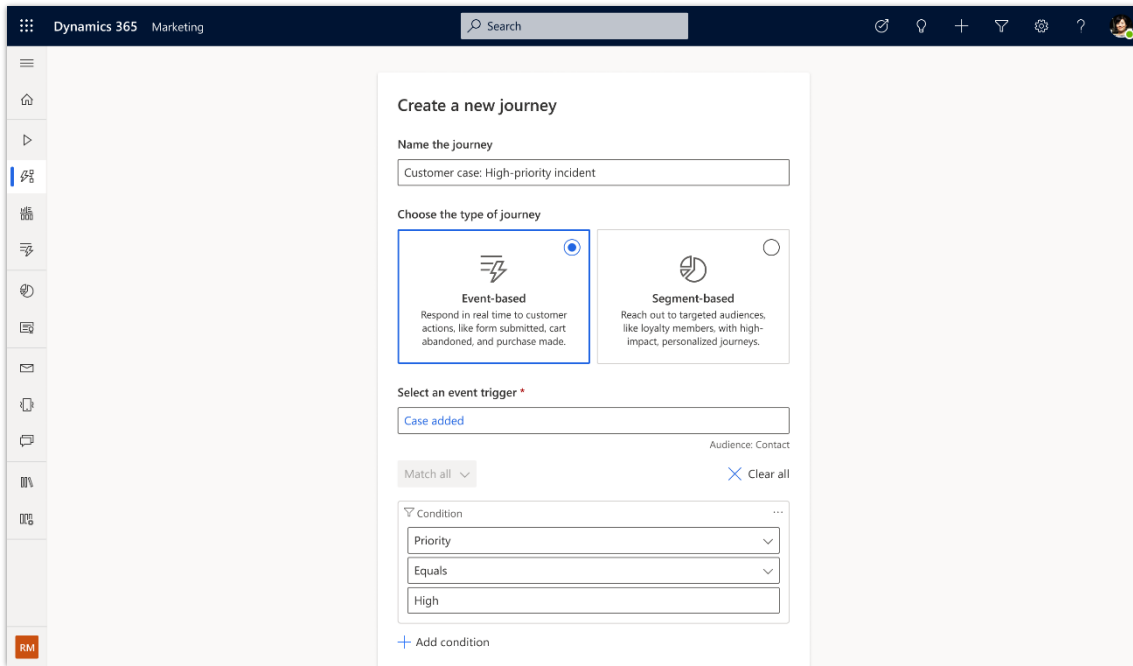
Dynamics 365 Marketing

Search

Create a new journey

Name the journey

Customer case: High-priority incident

Choose the type of journey

Event-based
Respond in real time to customer actions, like form submitted, cart abandoned, and purchase made.

Segment-based
Reach out to targeted audiences, like loyalty members, with high-impact, personalized journeys.

Select an event trigger *

Case added

Audience: Contact

Match all

Clear all

Condition

...

Priority

Equals

High

Add condition

RM